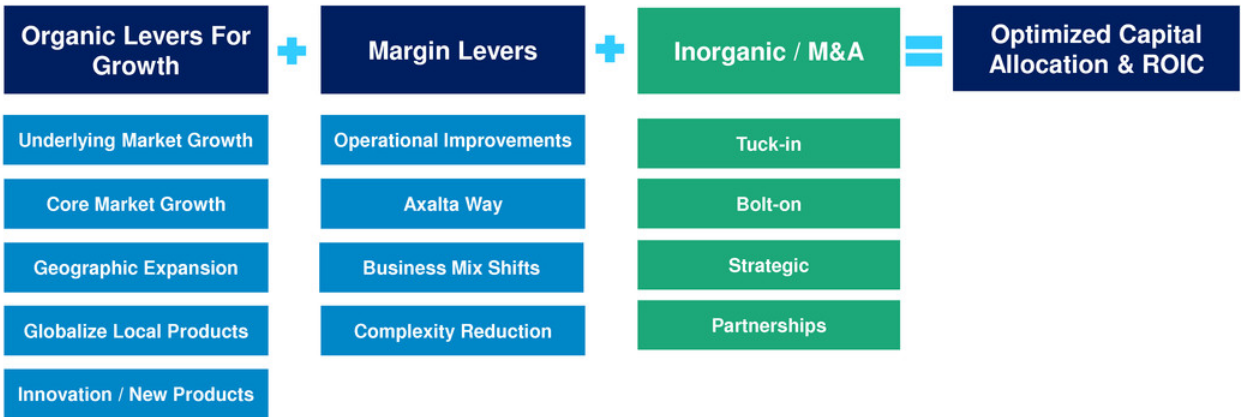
Organic Levers For Growth

Underlying Market Growth

Core Market Growth

Geographic Expansion

Globalize Local Products

Innovation / New Products

Margin Levers

Operational Improvements

Axalta Way

Business Mix Shifts

Complexity Reduction

Inorganic / M&A

Tuck-in

Bolt-on

Strategic

Partnerships

Optimized Capital Allocation & ROIC